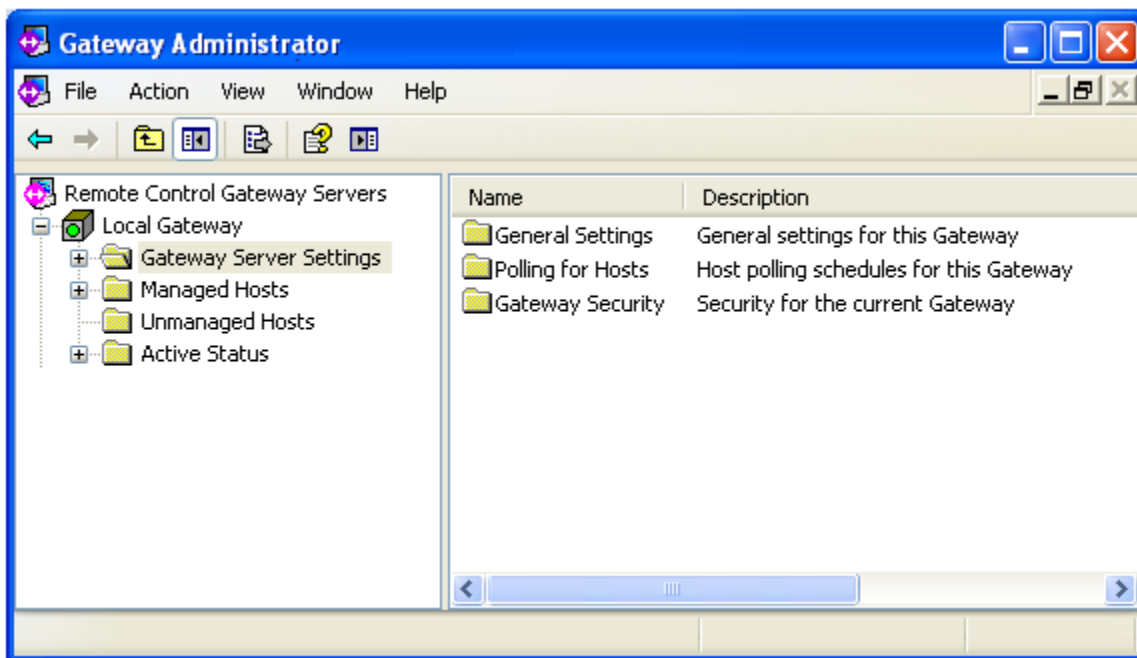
Gateway Administrator

File Action View Window Help

Remote Control Gateway Servers
Local Gateway
Gateway Server Settings
Managed Hosts
Unmanaged Hosts
Active Status

| Name | Description |
|---|---|
| General Settings | General settings for this Gateway |
| Polling for Hosts | Host polling schedules for this Gateway |
| Gateway Security | Security for the current Gateway |